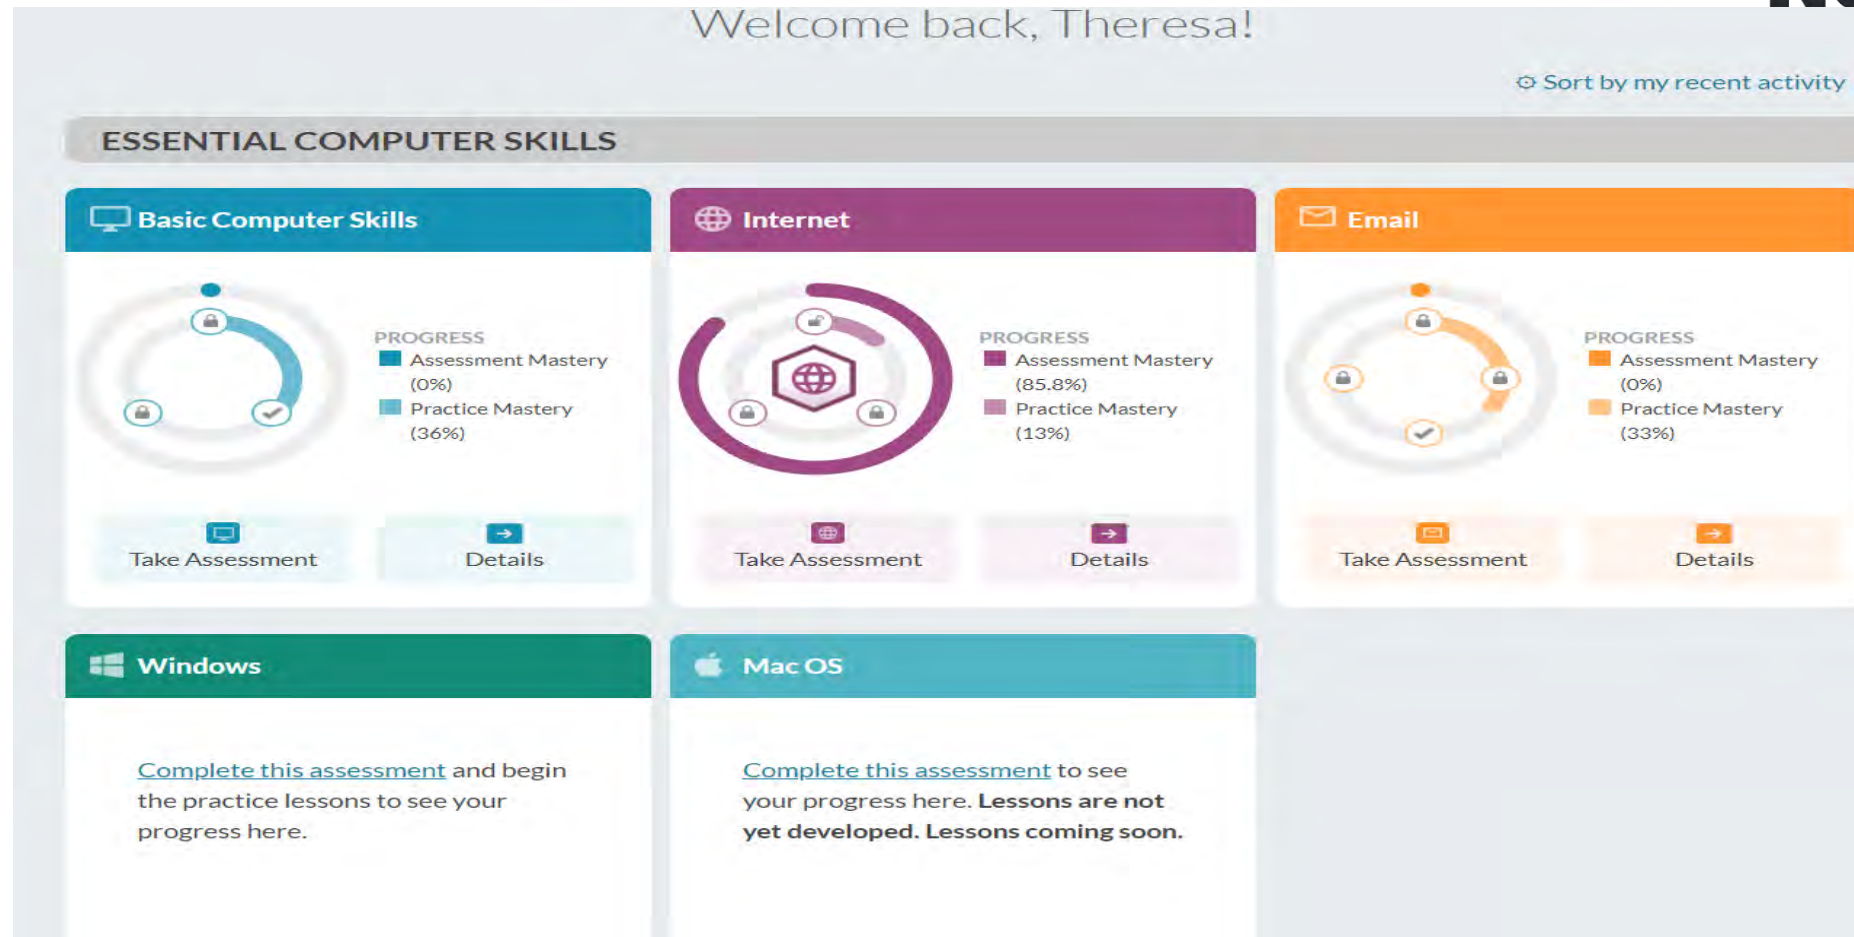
Welcome back, Theresa!

Sort by my recent activity

ESSENTIAL COMPUTER SKILLS

Basic Computer Skills

PROGRESS
Assessment Mastery (0%)
Practice Mastery (36%)

Take Assessment
Details

Internet

PROGRESS
Assessment Mastery (85.8%)
Practice Mastery (13%)

Take Assessment
Details

Email

PROGRESS
Assessment Mastery (0%)
Practice Mastery (33%)

Take Assessment
Details

Windows

Complete this assessment and begin the practice lessons to see your progress here.

Mac OS

Complete this assessment to see your progress here. **Lessons are not yet developed. Lessons coming soon.**